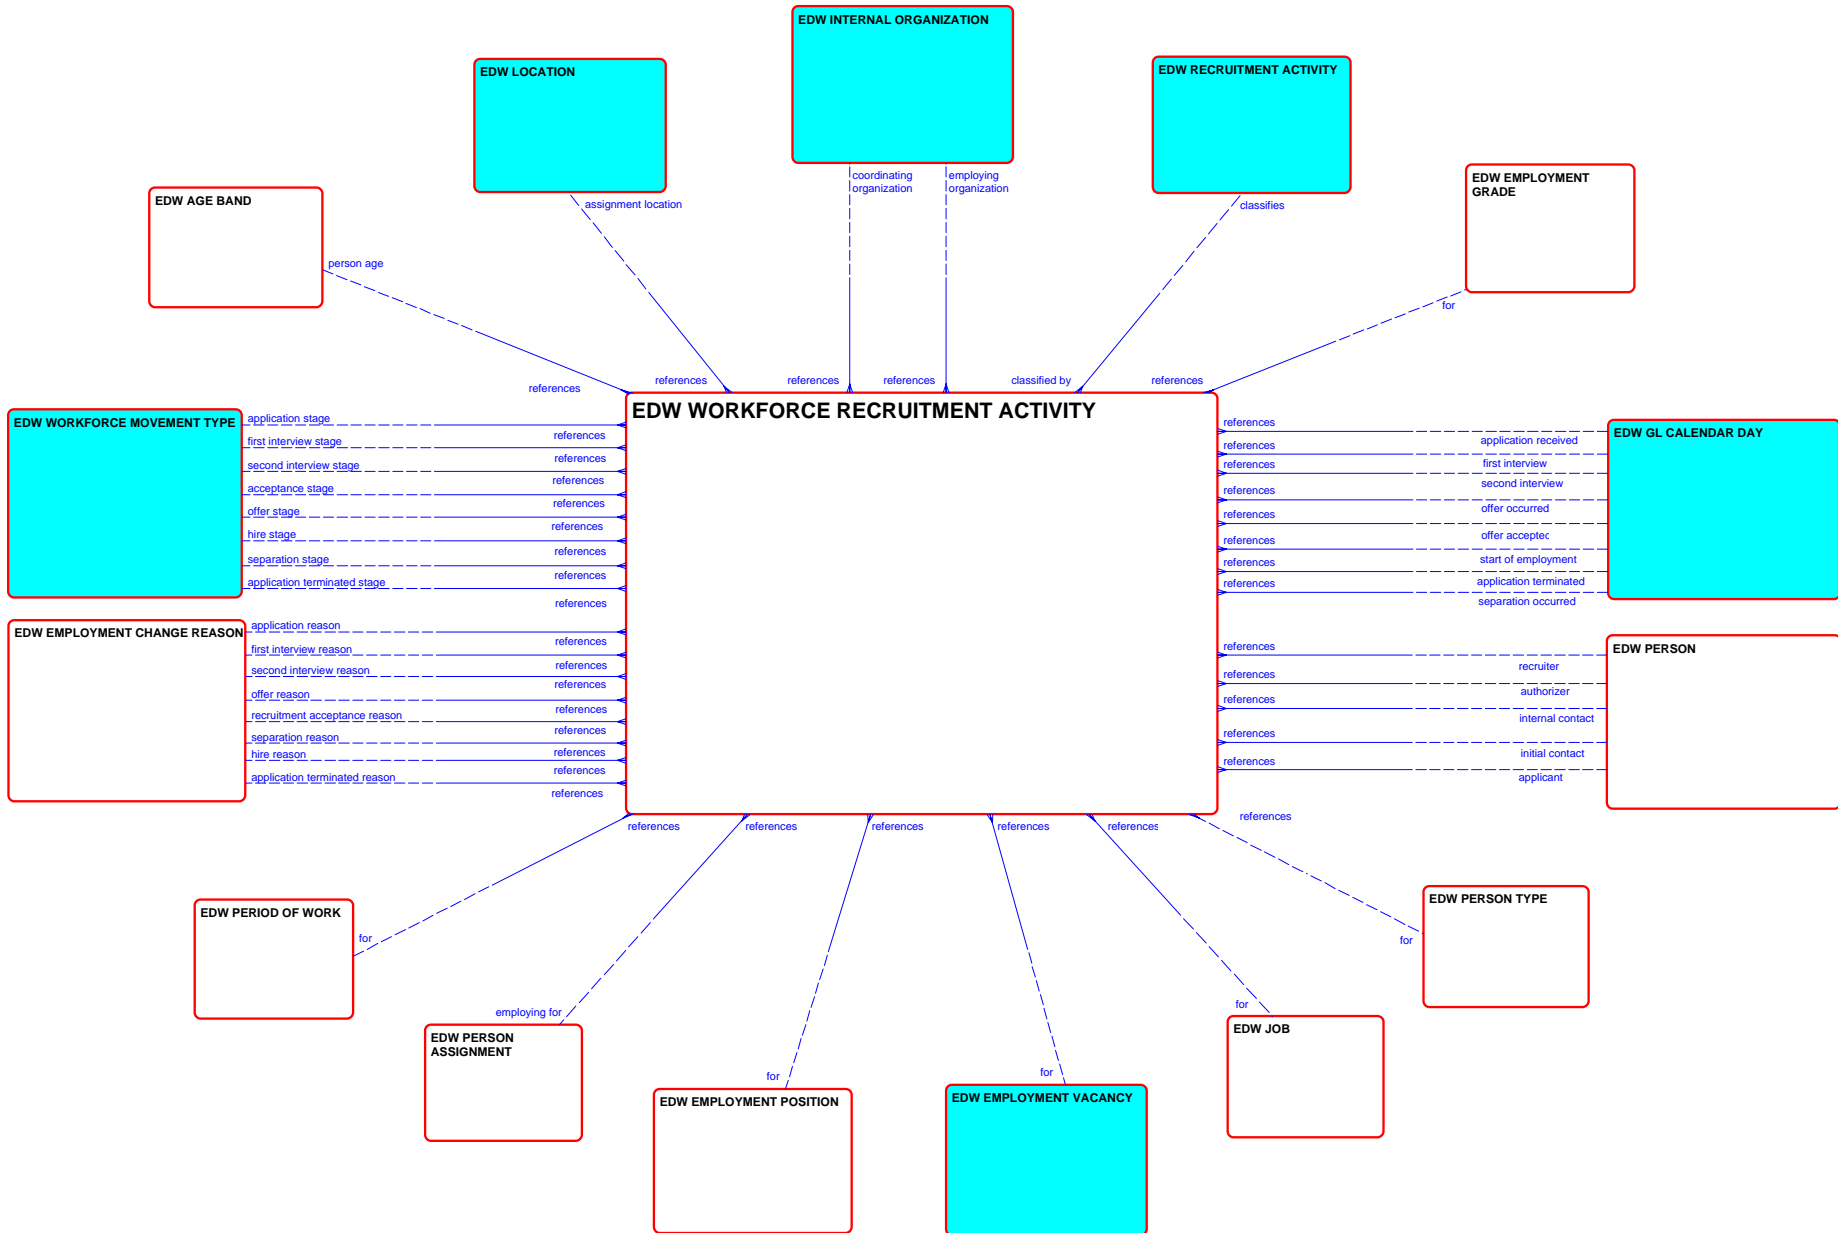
EDW INTERNAL ORGANIZATION

EDW LOCATION

EDW RECRUITMENT ACTIVITY

EDW EMPLOYMENT GRADE

EDW AGE BAND

coordinating organization

employing organization

assignment location

classifies

person age

for

references

references

references

references

classified by

references

EDW WORKFORCE MOVEMENT TYPE

EDW WORKFORCE RECRUITMENT ACTIVITY

EDW GL CALENDAR DAY

application stage

first interview stage

second interview stage

acceptance stage

offer stage

hire stage

separation stage

application terminated stage

references

references

references

references

references

references

references

references

references

references

references

references

references

references

references

references

application received

first interview

second interview

offer occurred

offer acceptec

start of employment

application terminated

separation occurred

EDW EMPLOYMENT CHANGE REASON

application reason

first interview reason

second interview reason

offer reason

recruitment acceptance reason

separation reason

hire reason

application terminated reason

references

references

references

references

references

references

references

references

EDW PERSON

references

references

references

references

references

recruiter

authorizer

internal contact

initial contact

applicant

references

references

references

references

references

references

EDW PERIOD OF WORK

for

EDW PERSON TYPE

for

employing for

EDW PERSON ASSIGNMENT

for

EDW JOB

for

for

EDW EMPLOYMENT POSITION

EDW EMPLOYMENT VACANCY